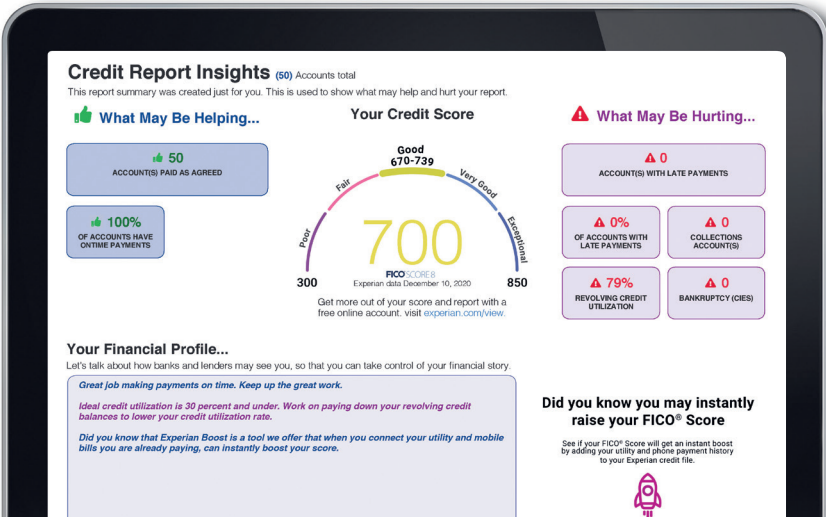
Credit Report Insights (50) Accounts total

This report summary was created just for you. This is used to show what may help and hurt your report.

What May Be Helping...

50
ACCOUNT(S) PAID AS AGREED

100%
OF ACCOUNTS HAVE ONTIME PAYMENTS

Your Credit Score

Good
670-739

Poor
Fair
Very Good
Exceptional

300
700
850

FICO SCORE 8
Experian data December 10, 2020

Get more out of your score and report with a free online account. visit experian.com/view.

What May Be Hurting...

0
ACCOUNT(S) WITH LATE PAYMENTS

0%
OF ACCOUNTS WITH LATE PAYMENTS

0
COLLECTIONS ACCOUNT(S)

79%
REVOLVING CREDIT UTILIZATION

0
BANKRUPTCY (CIES)

Your Financial Profile...

Let's talk about how banks and lenders may see you, so that you can take control of your financial story.

Great job making payments on time. Keep up the great work.

Ideal credit utilization is 30 percent and under. Work on paying down your revolving credit balances to lower your credit utilization rate.

Did you know that Experian Boost is a tool we offer that when you connect your utility and mobile bills you are already paying, can instantly boost your score.

Did you know you may instantly raise your FICO® Score

See if your FICO® Score will get an instant boost by adding your utility and phone payment history to your Experian credit file.